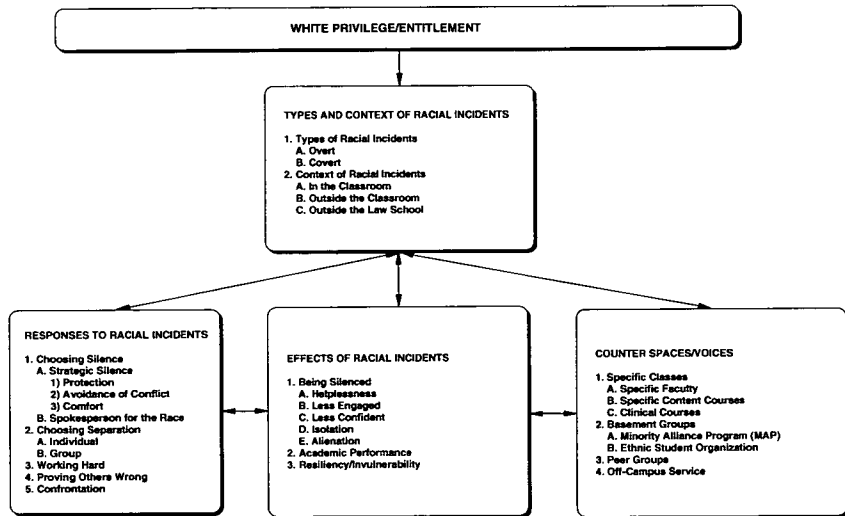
WHITE PRIVILEGE/ENTITLEMENT

TYPES AND CONTEXT OF RACIAL INCIDENTS

1. Types of Racial Incidents
A. Overt
B. Covert
2. Context of Racial Incidents
A. In the Classroom
B. Outside the Classroom
C. Outside the Law School

RESPONSES TO RACIAL INCIDENTS

1. Choosing Silence
A. Strategic Silence
1) Protection
2) Avoidance of Conflict
3) Comfort
B. Spokesperson for the Race
2. Choosing Separation
A. Individual
B. Group
3. Working Hard
4. Proving Others Wrong
5. Confrontation

EFFECTS OF RACIAL INCIDENTS

1. Being Silenced
A. Helplessness
B. Less Engaged
C. Less Confident
D. Isolation
E. Alienation
2. Academic Performance
3. Resiliency/Invulnerability

COUNTER SPACES/VOICES

1. Specific Classes
A. Specific Faculty
B. Specific Content Courses
C. Clinical Courses
2. Basement Groups
A. Minority Alliance Program (MAP)
B. Ethnic Student Organization
3. Peer Groups
4. Off-Campus Service